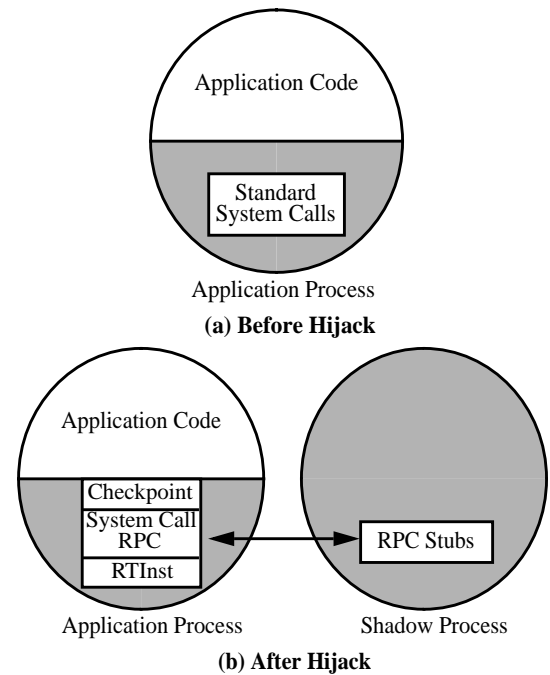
Application Code

Standard System Calls

Application Process

(a) Before Hijack

Application Code

Checkpoint

System Call RPC

RTInst

RPC Stubs

Application Process

Shadow Process

(b) After Hijack